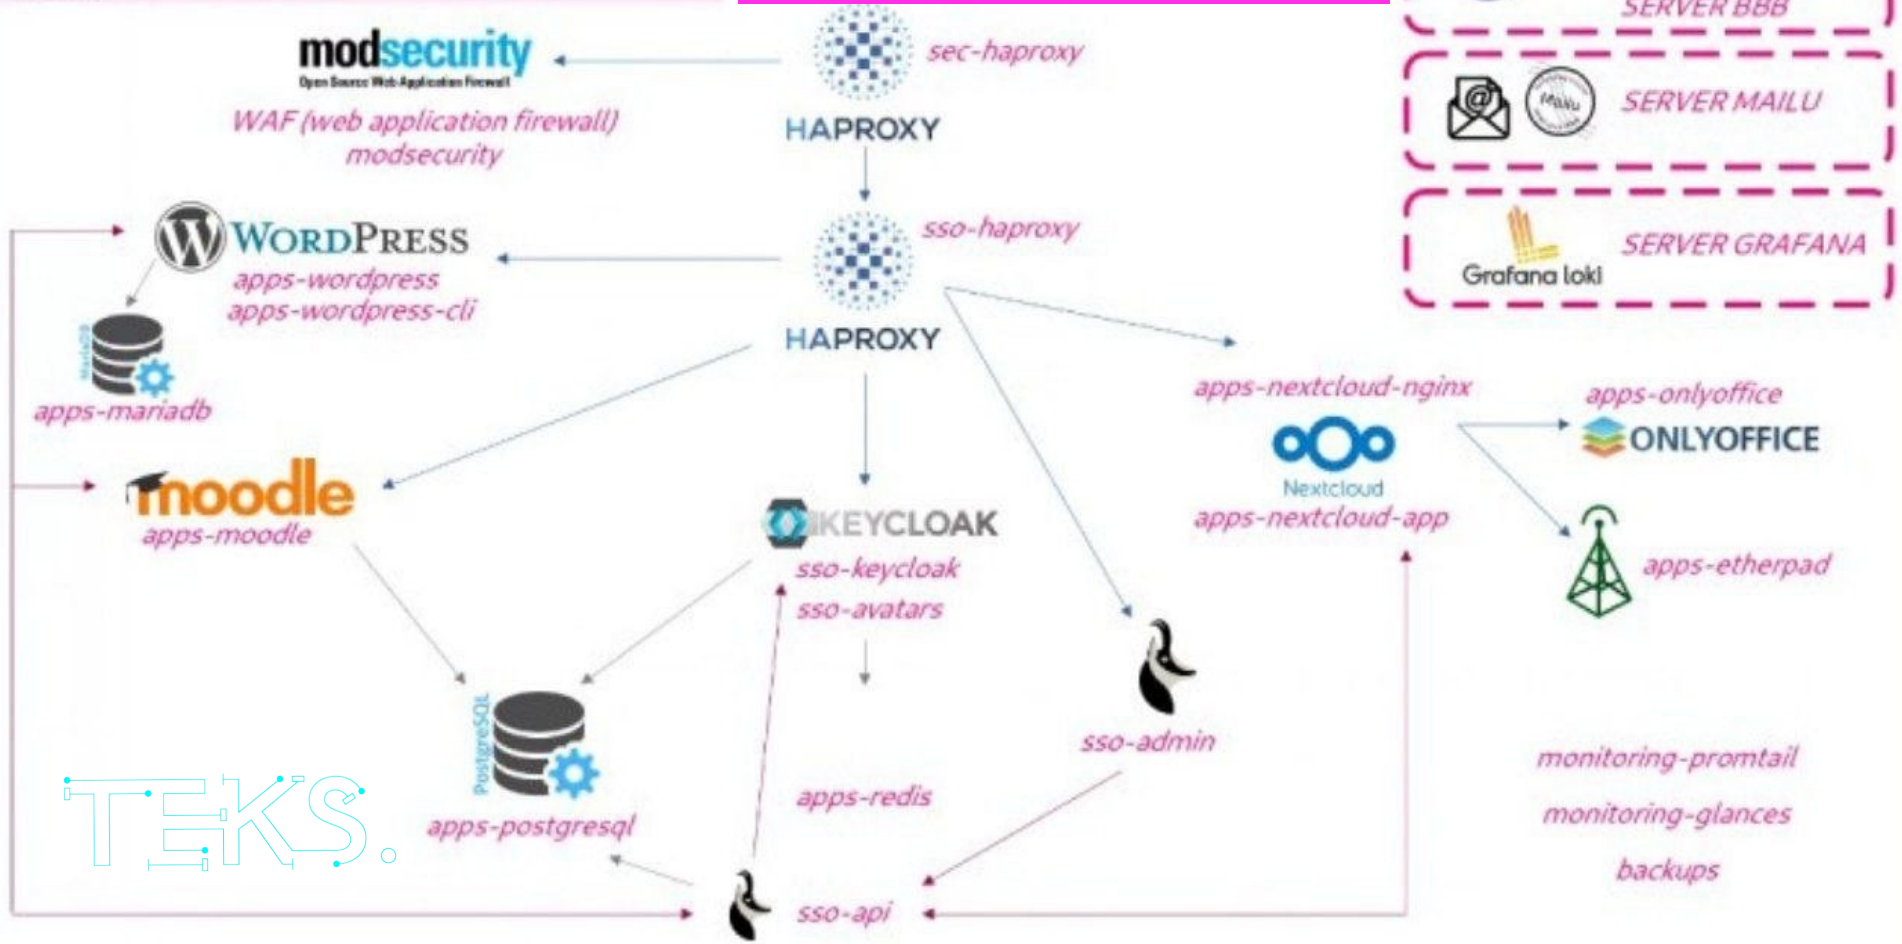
SERVER BBB

SERVER MAILU

Mailu

SERVER GRAFANA

Grafana loki

modsecurity
Open Source Web Application Firewall

sec-haproxy

HAPROXY

WAF (web application firewall)
modsecurity

WORDPRESS
apps-wordpress
apps-wordpress-cli

sso-haproxy

HAPROXY

MariaDB
apps-mariadb

apps-nextcloud-nginx

apps-onlyoffice
ONLYOFFICE

moodle
apps-moodle

KEYCLOAK
sso-keycloak
sso-avatars

Nextcloud
apps-nextcloud-app

apps-etherpad

sso-admin

monitoring-promtail

monitoring-glances

backups

TEKS.

PostgreSQL
apps-postgresql

apps-redis

sso-api